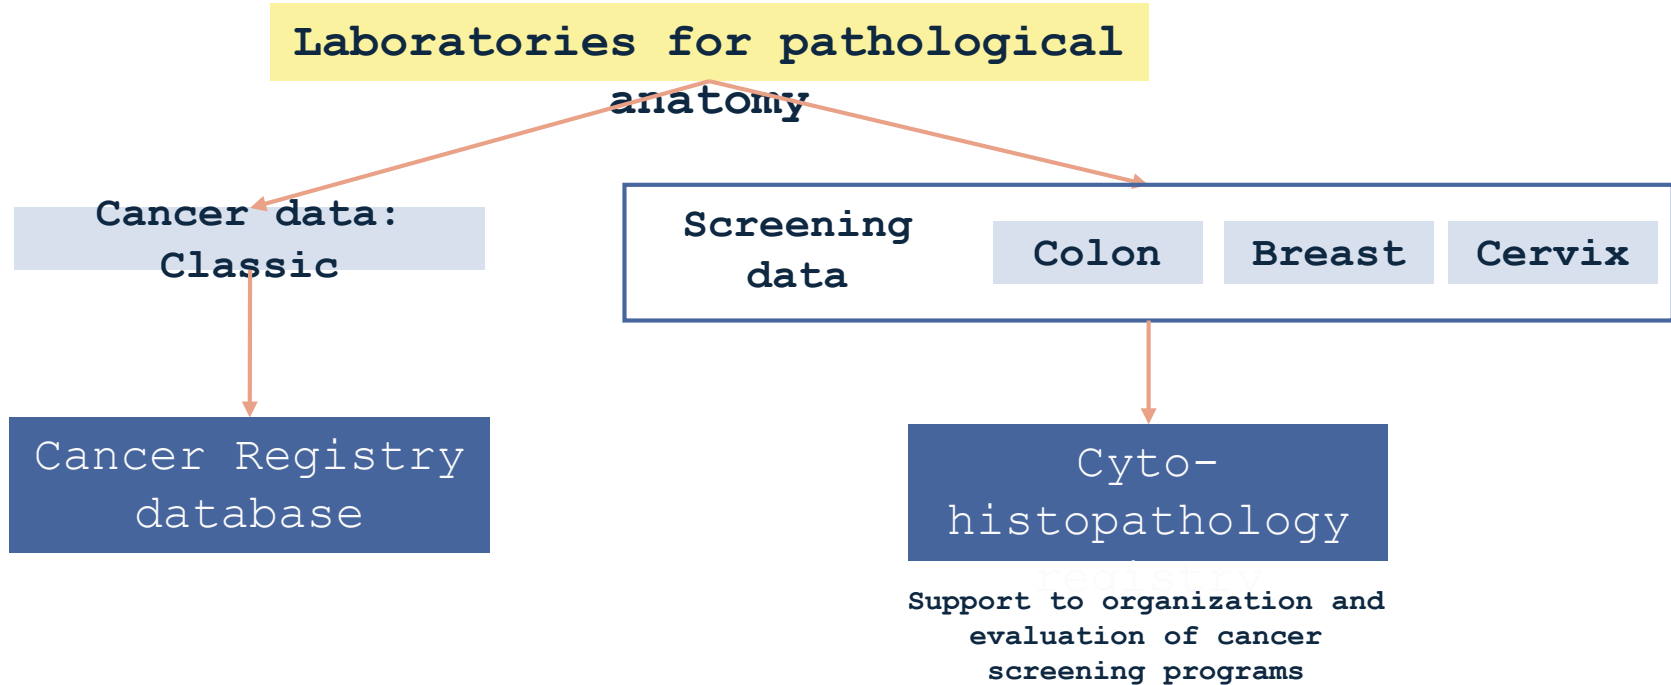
Laboratories for pathological anatomy

Cancer data: Classic

Screening data

Colon

Breast

Cervix

Cancer Registry database

Cyto-histopathology registry

Support to organization and evaluation of cancer screening programs